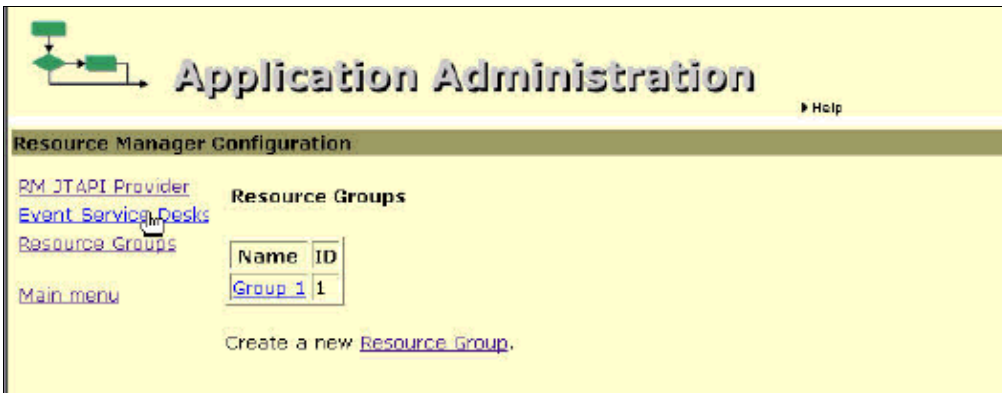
Application Administration

Help

Resource Manager Configuration

RM JTAPI Provider
Event Service Desks
Resource Groups

Main menu

Resource Groups

| Name | ID |
|---|---|
| Group 1 | 1 |

Create a new Resource Group.